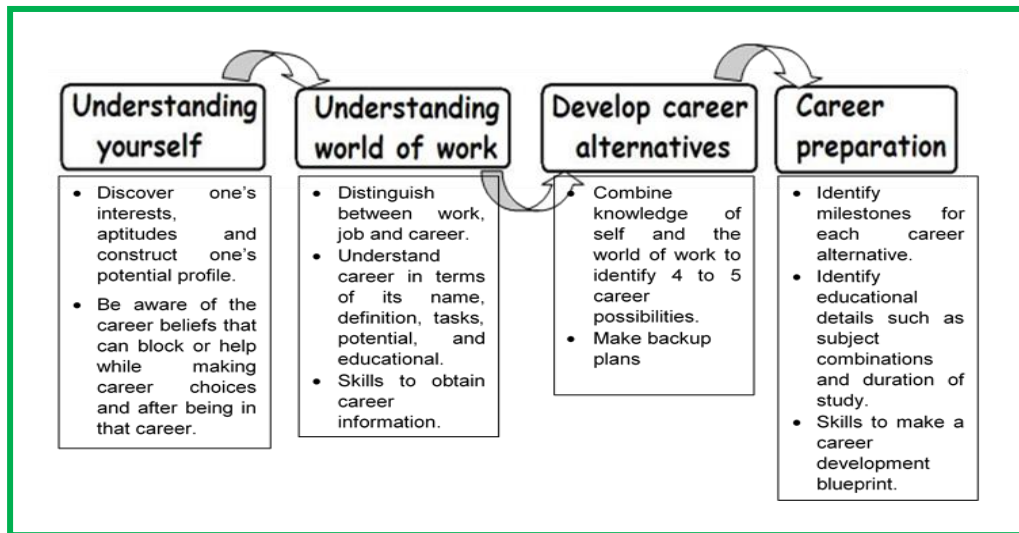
Understanding yourself

- Discover one's interests, aptitudes and construct one's potential profile.
- Be aware of the career beliefs that can block or help while making career choices and after being in that career.

Understanding world of work

- Distinguish between work, job and career.
- Understand career in terms of its name, definition, tasks, potential, and educational.
- Skills to obtain career information.

Develop career alternatives

- Combine knowledge of self and the world of work to identify 4 to 5 career possibilities.
- Make backup plans

Career preparation

- Identify milestones for each career alternative.
- Identify educational details such as subject combinations and duration of study.
- Skills to make a career development blueprint.